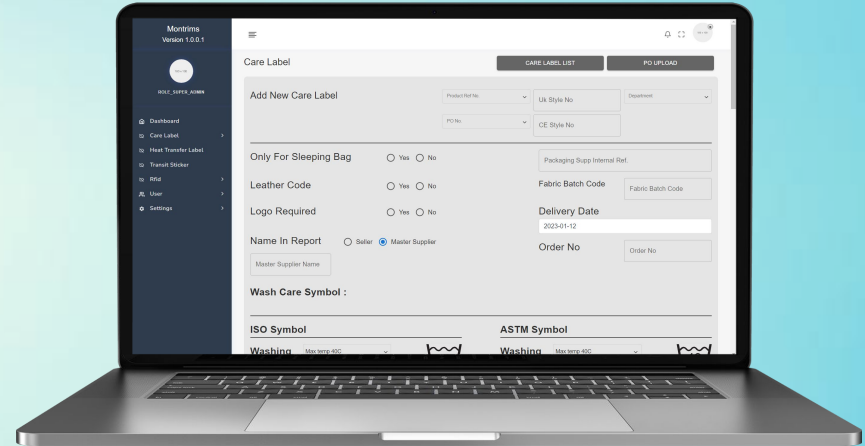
Montrims
Version 1.0.0.1

ROLE_SUPER_ADMIN

Dashboard
Care Label
Heat Transfer Label
Transit Sticker
Rfid
User
Settings

Care Label

CARE LABEL LIST

PO UPLOAD

Add New Care Label

Product Ref No.

Uk Style No

Department

PO No

CE Style No

Only For Sleeping Bag
Yes
No

Packaging Supp Internal Ref.

Leather Code
Yes
No

Fabric Batch Code
Fabric Batch Code

Logo Required
Yes
No

Delivery Date
2023-01-12

Name In Report
Seller
Master Supplier

Order No
Order No

Master Supplier Name

Wash Care Symbol :

ISO Symbol

Washing
Max temp 40C

ASTM Symbol

Washing
Max temp 40C